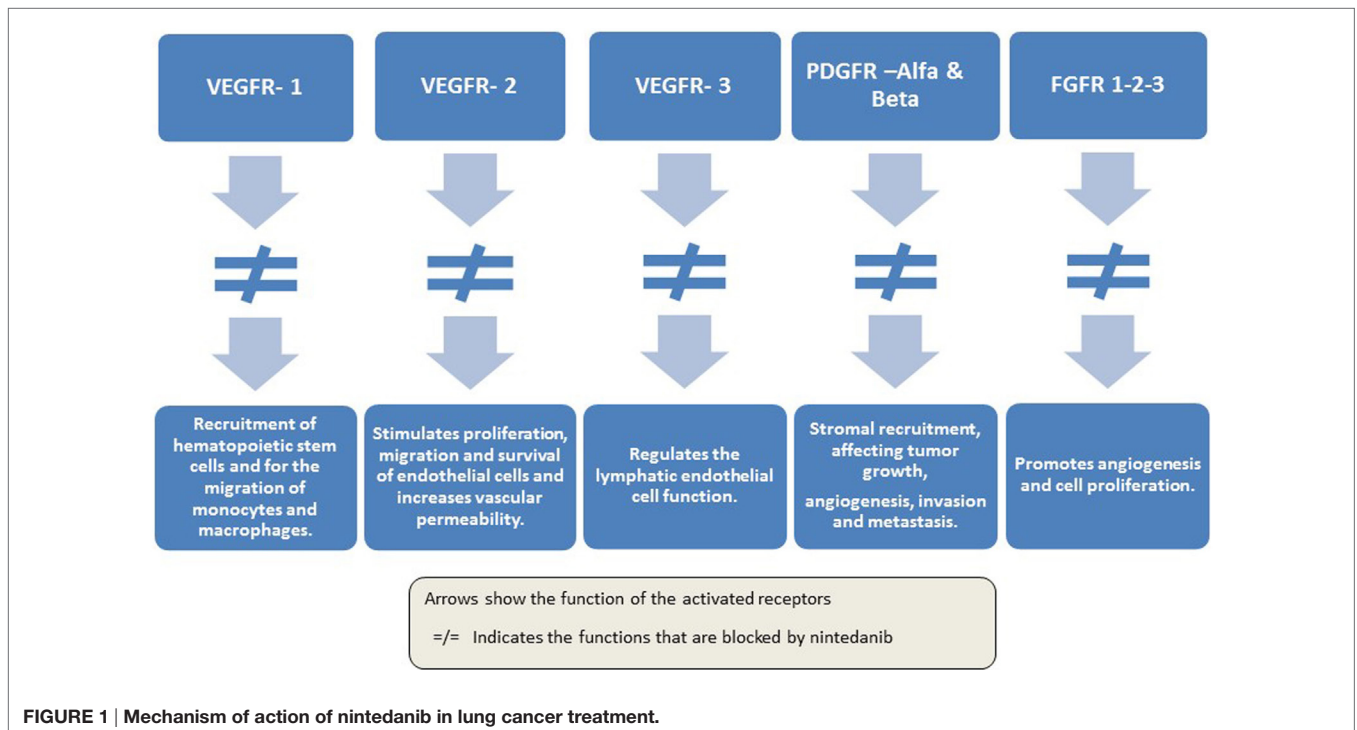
VEGFR- 1

VEGFR- 2

VEGFR- 3

PDGFR –Alfa & Beta

FGFR 1-2-3

$\neq$

$\neq$

$\neq$

$\neq$

$\neq$

Recruitment of hematopoietic stem cells and for the migration of monocytes and macrophages.

Stimulates proliferation, migration and survival of endothelial cells and increases vascular permeability.

Regulates the lymphatic endothelial cell function.

Stromal recruitment, affecting tumor growth,

angiogenesis, invasion and metastasis.

Promotes angiogenesis and cell proliferation.

Arrows show the function of the activated receptors

=/= Indicates the functions that are blocked by nintedanib

FIGURE 1 | Mechanism of action of nintedanib in lung cancer treatment.